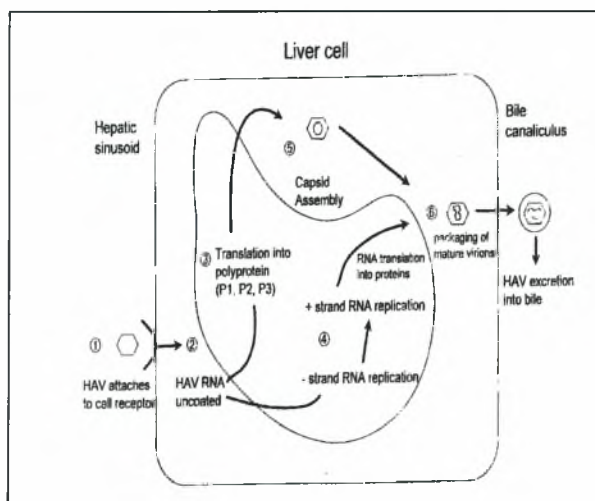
Liver cell

Hepatic sinusoid

Bile canaliculus

⑤

Capsid Assembly

⑥

packaging of mature virions

HAV excretion into bile

③ Translation into polyprotein (P1, P2, P3)

RNA translation into proteins

+ strand RNA replication

④

- strand RNA replication

①

②

HAV attaches to cell receptor

HAV RNA uncoated